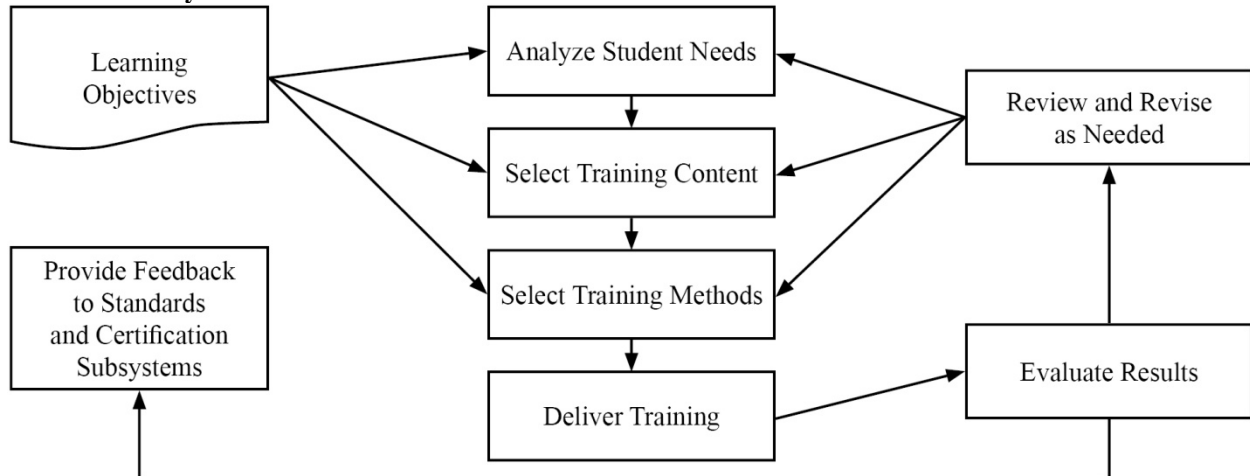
Learning Objectives

Analyze Student Needs

Select Training Content

Select Training Methods

Deliver Training

Review and Revise as Needed

Evaluate Results

Provide Feedback to Standards and Certification Subsystems